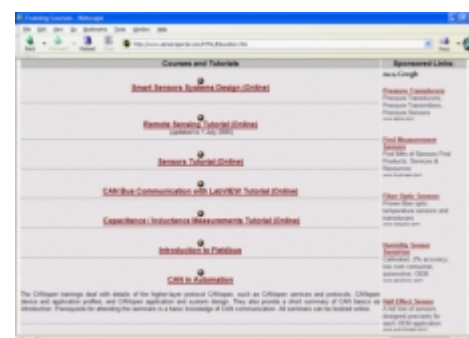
Courses and Tutorials

Sponsored Links

Ads by Google

Smart Sensors Systems Design (Online)

Remote Sensing Tutorial (Online)
(updated to 1 July 2005)

Sensors Tutorial (Online)

CAN Bus Communication with LabVIEW Tutorial (Online)

Capacitance / Inductance Measurements Tutorial (Online)

Introduction to Fieldbus

CAN in Automation

The CANopen trainings deal with details of the higher-layer protocol CANopen, such as CANopen services and protocols, CANopen device and application profiles, and CANopen application and system design. They also provide a short summary of CAN basics as introduction. Prerequisite for attending the seminars is a basic knowledge of CAN communication. All seminars can be booked online.

Pressure Transducers
Pressure Transducers, Pressure Transmitters, Pressure Sensors

Fluid Measurement Sensors
The Mfrs of Sensors Fluid Products, Services & Resources

Fiber Optic Sensor
Proven fiber optic temperature sensors and transducers

Humidity Sensor Sensirion
Calibrated, 2% accuracy, low cost consumer, automotive, OEM

Hall Effect Sensor
A full line of sensors designed precisely for each OEM application

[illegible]